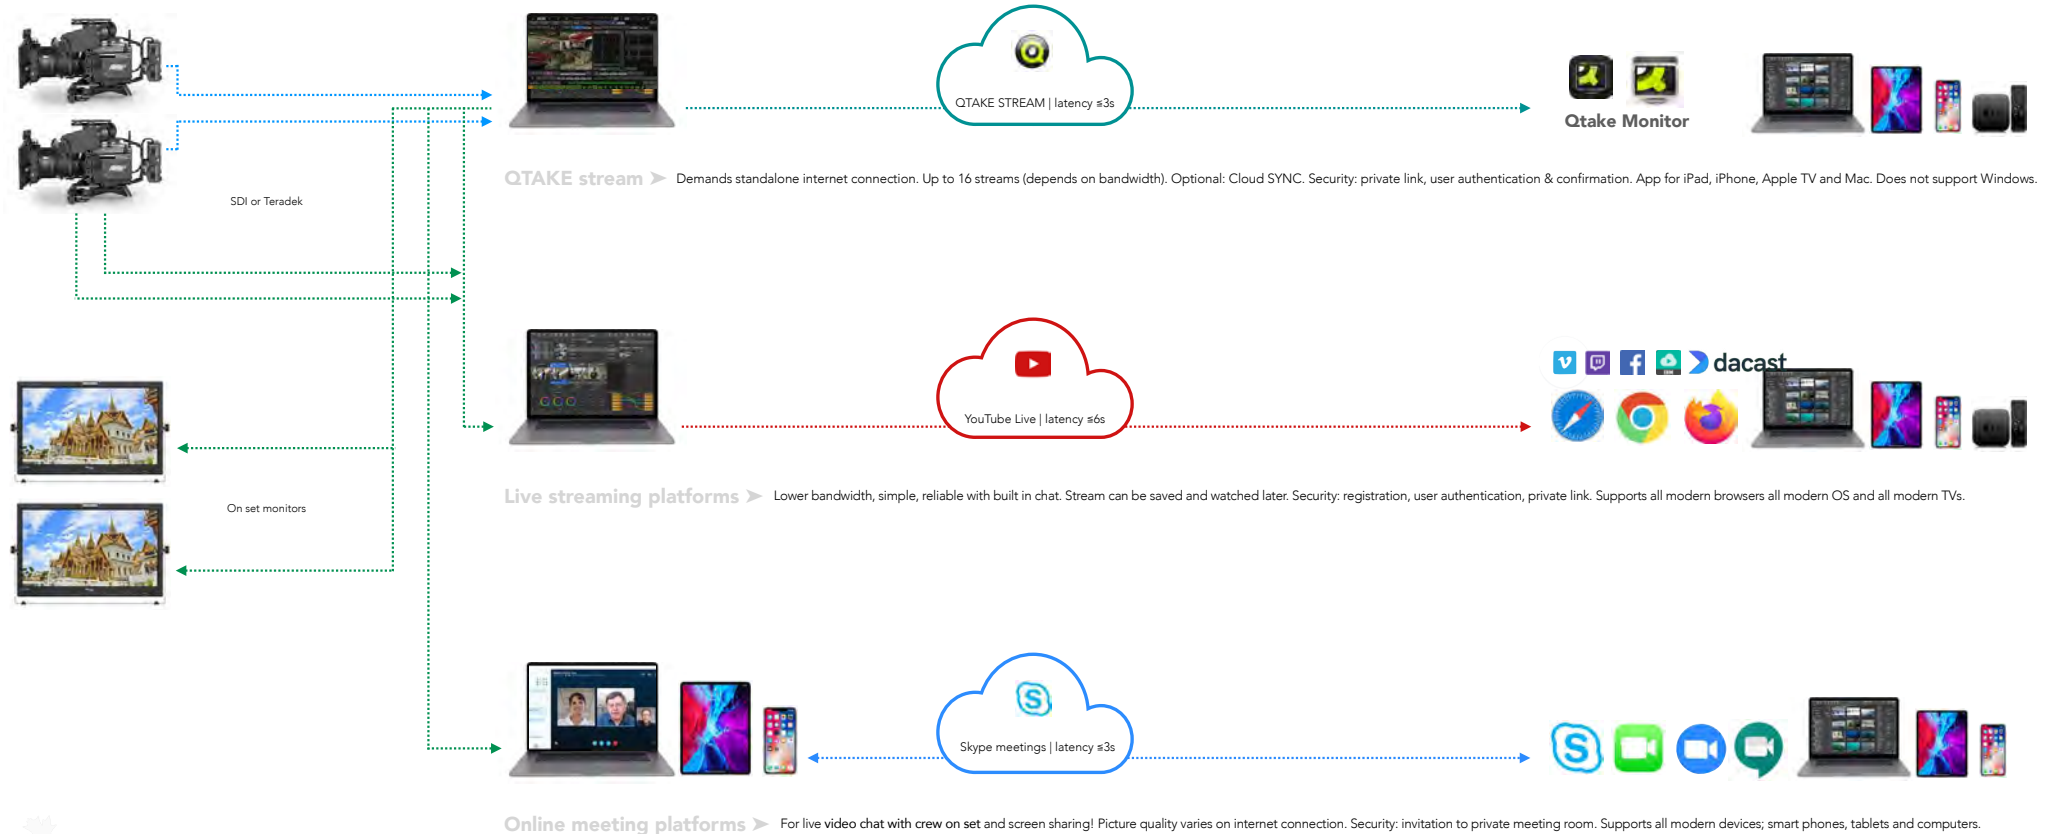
QTAKE STREAM | latency ≤3s

Qtake Monitor

SDI or Teradek

QTAKE stream ➤ Demands standalone internet connection. Up to 16 streams (depends on bandwidth). Optional: Cloud SYNC. Security: private link, user authentication & confirmation. App for iPad, iPhone, Apple TV and Mac. Does not support Windows.

YouTube Live | latency ≤6s

dacast

Live streaming platforms ➤ Lower bandwidth, simple, reliable with built in chat. Stream can be saved and watched later. Security: registration, user authentication, private link. Supports all modern browsers all modern OS and all modern TVs.

On set monitors

Skype meetings | latency ≤3s

Online meeting platforms ➤ For live video chat with crew on set and screen sharing! Picture quality varies on internet connection. Security: invitation to private meeting room. Supports all modern devices; smart phones, tablets and computers.